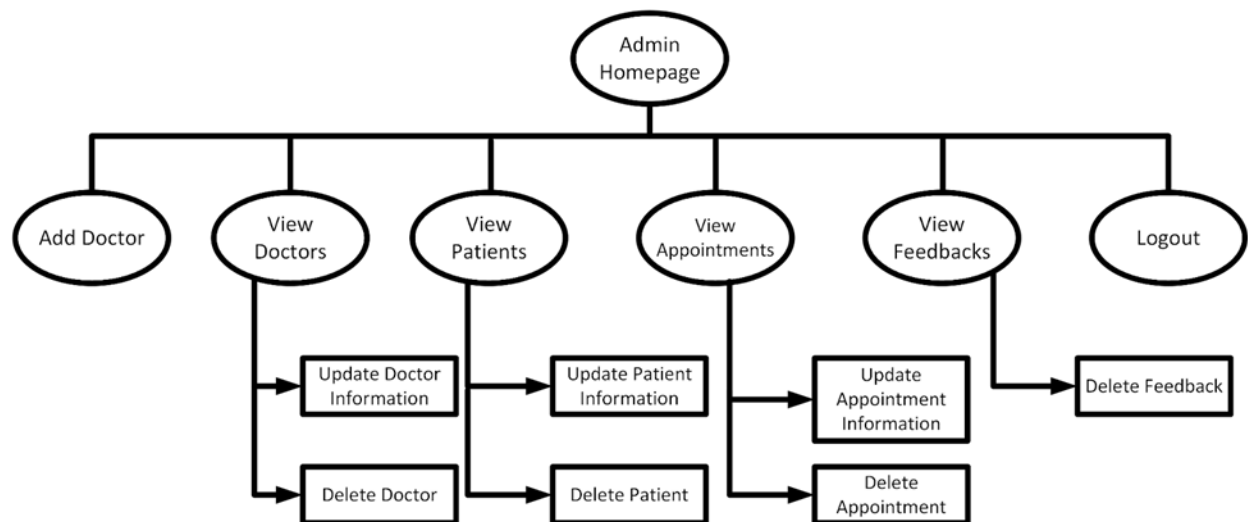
Admin Homepage

Add Doctor

View Doctors

Update Doctor Information

Delete Doctor

View Patients

Update Patient Information

Delete Patient

View Appointments

Update Appointment Information

Delete Appointment

View Feedbacks

Delete Feedback

Logout